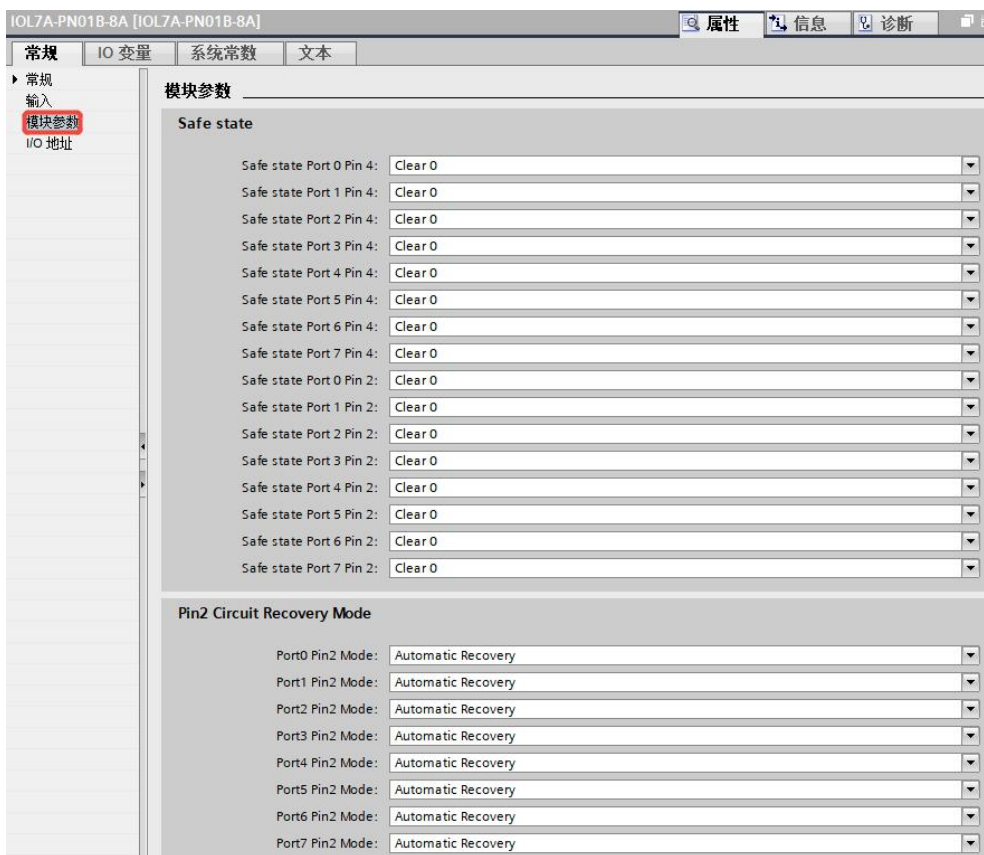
IOL7A-PN01B-8A [IOL7A-PN01B-8A]

属性 信息 诊断

常规 IO 变量 系统常数 文本

▸ 常规
输入
模块参数
I/O 地址

模块参数

Safe state

Safe state Port 0 Pin 4: Clear 0
Safe state Port 1 Pin 4: Clear 0
Safe state Port 2 Pin 4: Clear 0
Safe state Port 3 Pin 4: Clear 0
Safe state Port 4 Pin 4: Clear 0
Safe state Port 5 Pin 4: Clear 0
Safe state Port 6 Pin 4: Clear 0
Safe state Port 7 Pin 4: Clear 0
Safe state Port 0 Pin 2: Clear 0
Safe state Port 1 Pin 2: Clear 0
Safe state Port 2 Pin 2: Clear 0
Safe state Port 3 Pin 2: Clear 0
Safe state Port 4 Pin 2: Clear 0
Safe state Port 5 Pin 2: Clear 0
Safe state Port 6 Pin 2: Clear 0
Safe state Port 7 Pin 2: Clear 0

Pin2 Circuit Recovery Mode

Port0 Pin2 Mode: Automatic Recovery
Port1 Pin2 Mode: Automatic Recovery
Port2 Pin2 Mode: Automatic Recovery
Port3 Pin2 Mode: Automatic Recovery
Port4 Pin2 Mode: Automatic Recovery
Port5 Pin2 Mode: Automatic Recovery
Port6 Pin2 Mode: Automatic Recovery
Port7 Pin2 Mode: Automatic Recovery